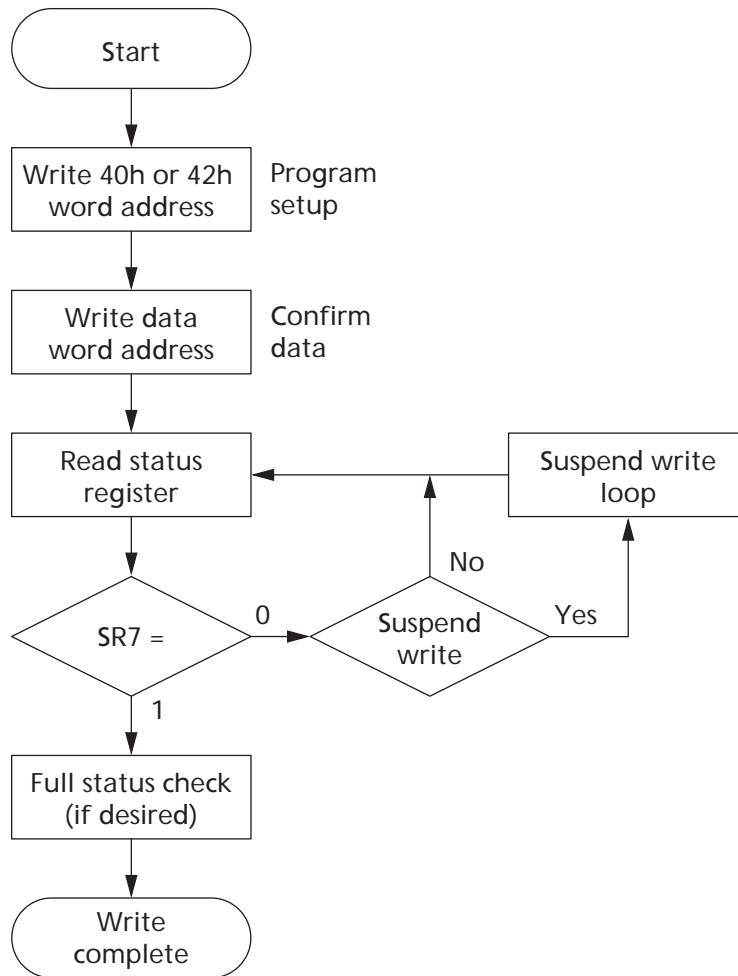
Start

Write 40h or 42h word address

Program setup

Write data word address

Confirm data

Read status register

Suspend write loop

No

SR7 =

0

Suspend write

Yes

1

Full status check (if desired)

Write complete